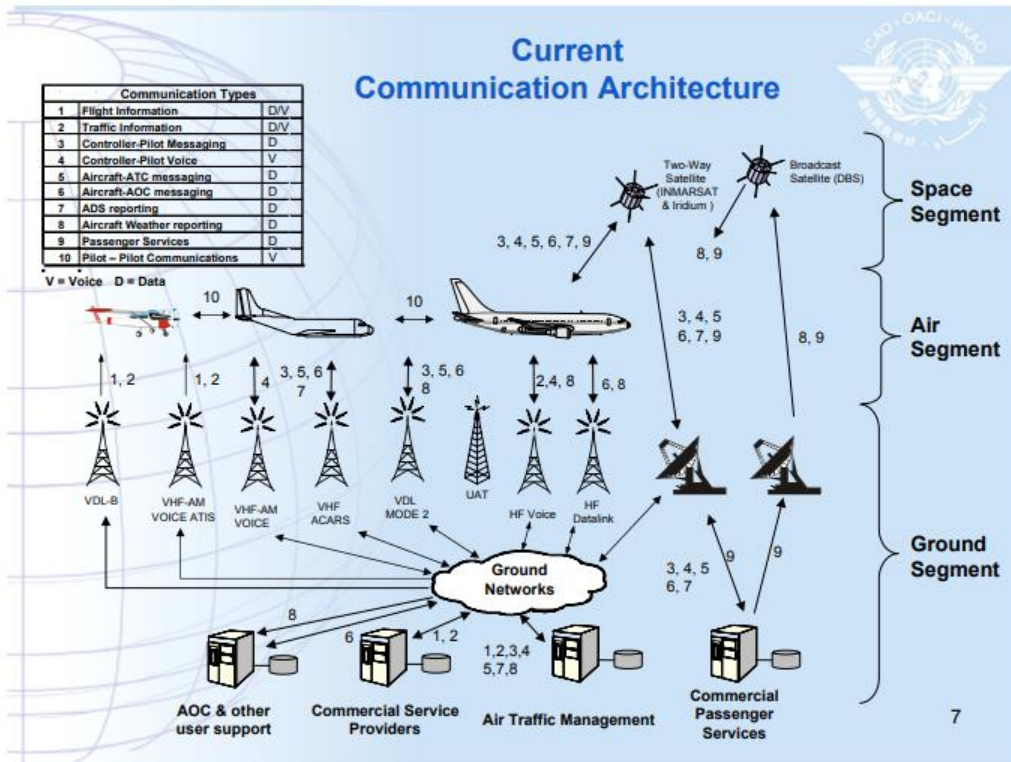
Current
Communication Architecture

ICAO · OACI · ИКАО

| Communication Types | | |
|---|---|---|
| 1 | Flight Information | D/V |
| 2 | Traffic Information | D/V |
| 3 | Controller-Pilot Messaging | D |
| 4 | Controller-Pilot Voice | V |
| 5 | Aircraft-ATC messaging | D |
| 6 | Aircraft-AOC messaging | D |
| 7 | ADS reporting | D |
| 8 | Aircraft Weather reporting | D |
| 9 | Passenger Services | D |
| 10 | Pilot – Pilot Communications | V |

V = Voice D = Data

Two-Way Satellite (INMARSAT & Iridium )

Broadcast Satellite (DBS)

Space Segment

3, 4, 5, 6, 7, 9

8, 9

10

10

3, 4, 5
6, 7, 9

8, 9

Air Segment

1, 2

1, 2

4

3, 5, 6
7

3, 5, 6
8

2,4, 8

6, 8

VDL-B

VHF-AM VOICE ATIS

VHF-AM VOICE

VHF ACARS

VDL MODE 2

UAT

HF Voice

HF Datalink

Ground Segment

Ground Networks

3, 4, 5
6, 7

9

9

8

6

1, 2

1,2,3,4
5,7,8

AOC & other user support

Commercial Service Providers

Air Traffic Management

Commercial Passenger Services

7